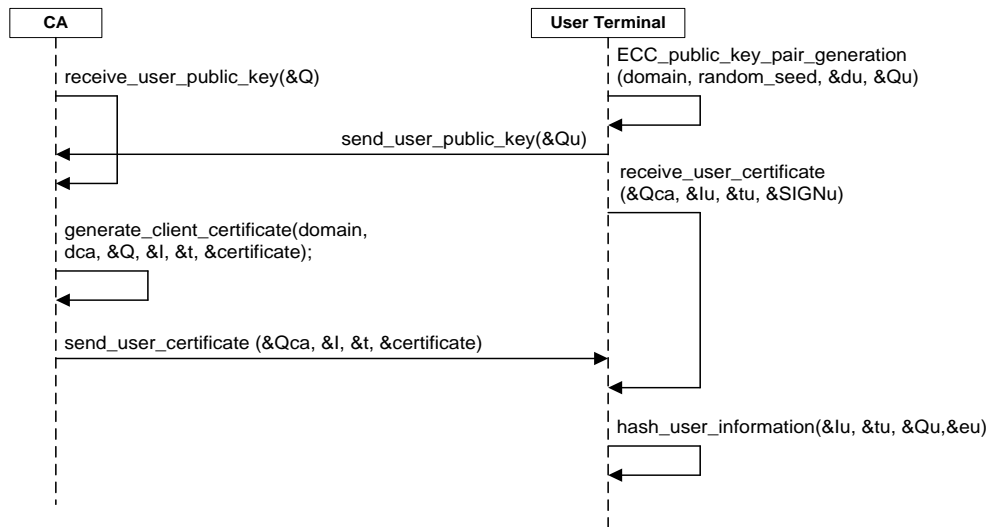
CA

User Terminal

ECC_public_key_pair_generation (domain, random_seed, &du, &Qu)

receive_user_public_key(&Q)

send_user_public_key(&Qu)

receive_user_certificate (&Qca, &Iu, &tu, &SIGNu)

generate_client_certificate(domain, dca, &Q, &I, &t, &certificate);

send_user_certificate (&Qca, &I, &t, &certificate)

hash_user_information(&Iu, &tu, &Qu,&eu)